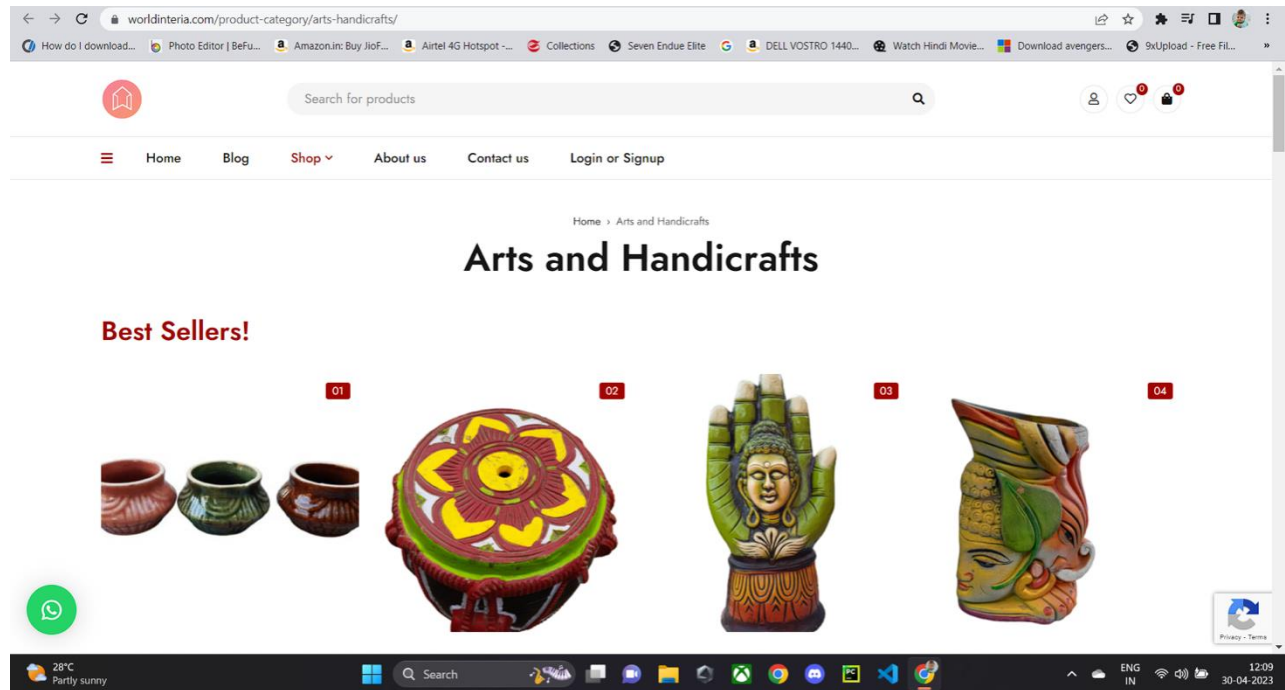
worldinteria.com/product-category/arts-handicrafts/

How do I download... Photo Editor | BeFu... Amazon.in: Buy JioF... Airtel 4G Hotspot -... Collections Seven Endue Elite DELL VOSTRO 1440... Watch Hindi Movie... Download avengers... 9xUpload - Free Fil... »

Search for products

0 0

Home Blog Shop About us Contact us Login or Signup

Home › Arts and Handicrafts

Arts and Handicrafts

Best Sellers!

01 02 03 04

Privacy - Terms

28°C Partly sunny

Search

ENG IN 12:09 30-04-2023